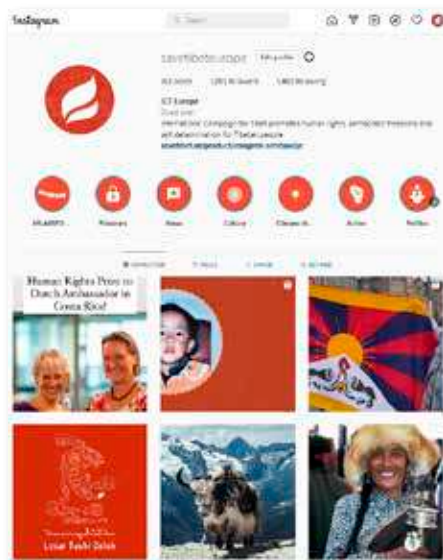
Instagram

Search

savetibeteurope Edit profile

ICT Europe

International campaign for Tibet promotes human rights, democratic freedoms and self determination for Tibetan people

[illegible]

Human Rights Prize to Dutch Ambassador in Costa Rica!

Losar Tashi Delek